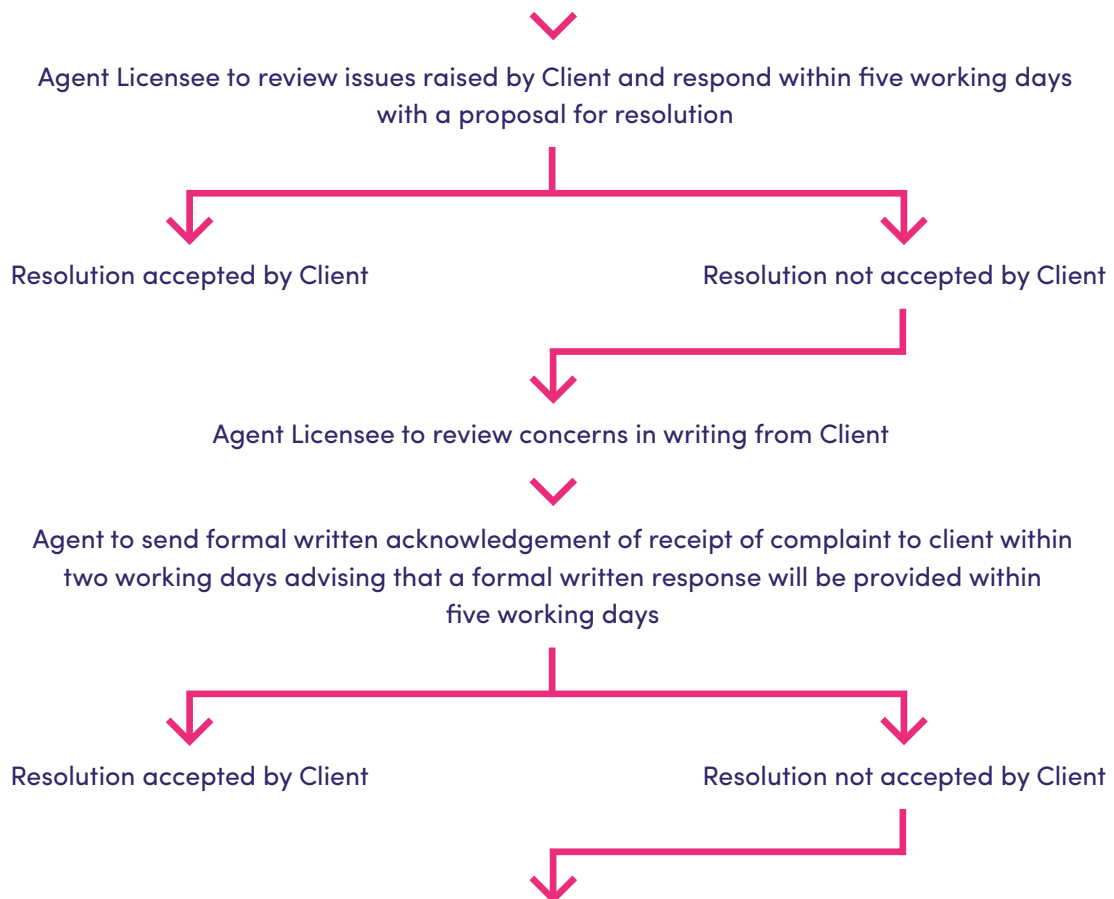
Agent Licensee to review issues raised by Client and respond within five working days with a proposal for resolution

Resolution accepted by Client

Resolution not accepted by Client

Agent Licensee to review concerns in writing from Client

Agent to send formal written acknowledgement of receipt of complaint to client within two working days advising that a formal written response will be provided within five working days

Resolution accepted by Client

Resolution not accepted by Client